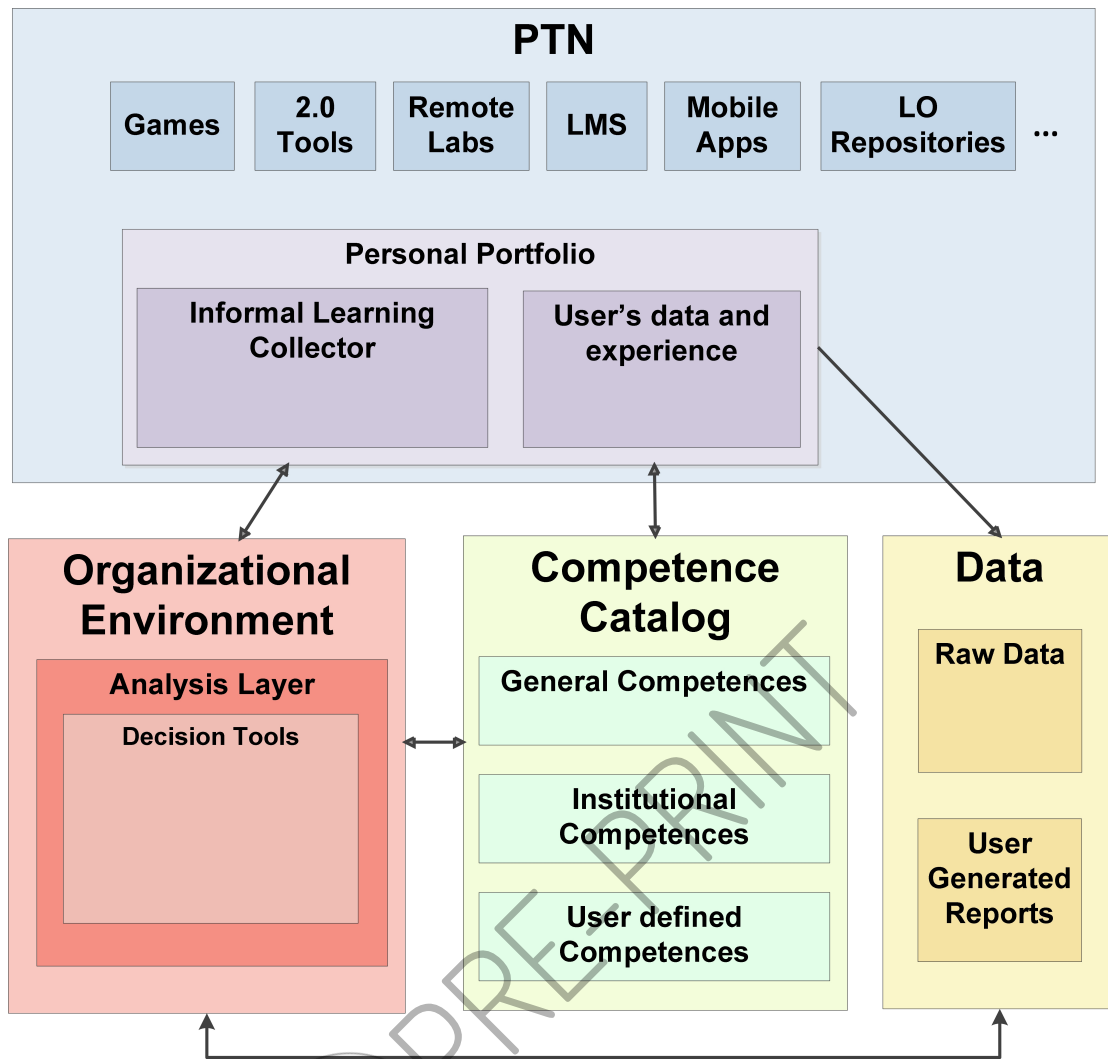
PTN

Games

2.0 Tools

Remote Labs

LMS

Mobile Apps

LO Repositories

...

Personal Portfolio

Informal Learning Collector

User's data and experience

Organizational Environment

Analysis Layer

Decision Tools

Competence Catalog

General Competences

Institutional Competences

User defined Competences

Data

Raw Data

User Generated Reports

PRE-PRINT